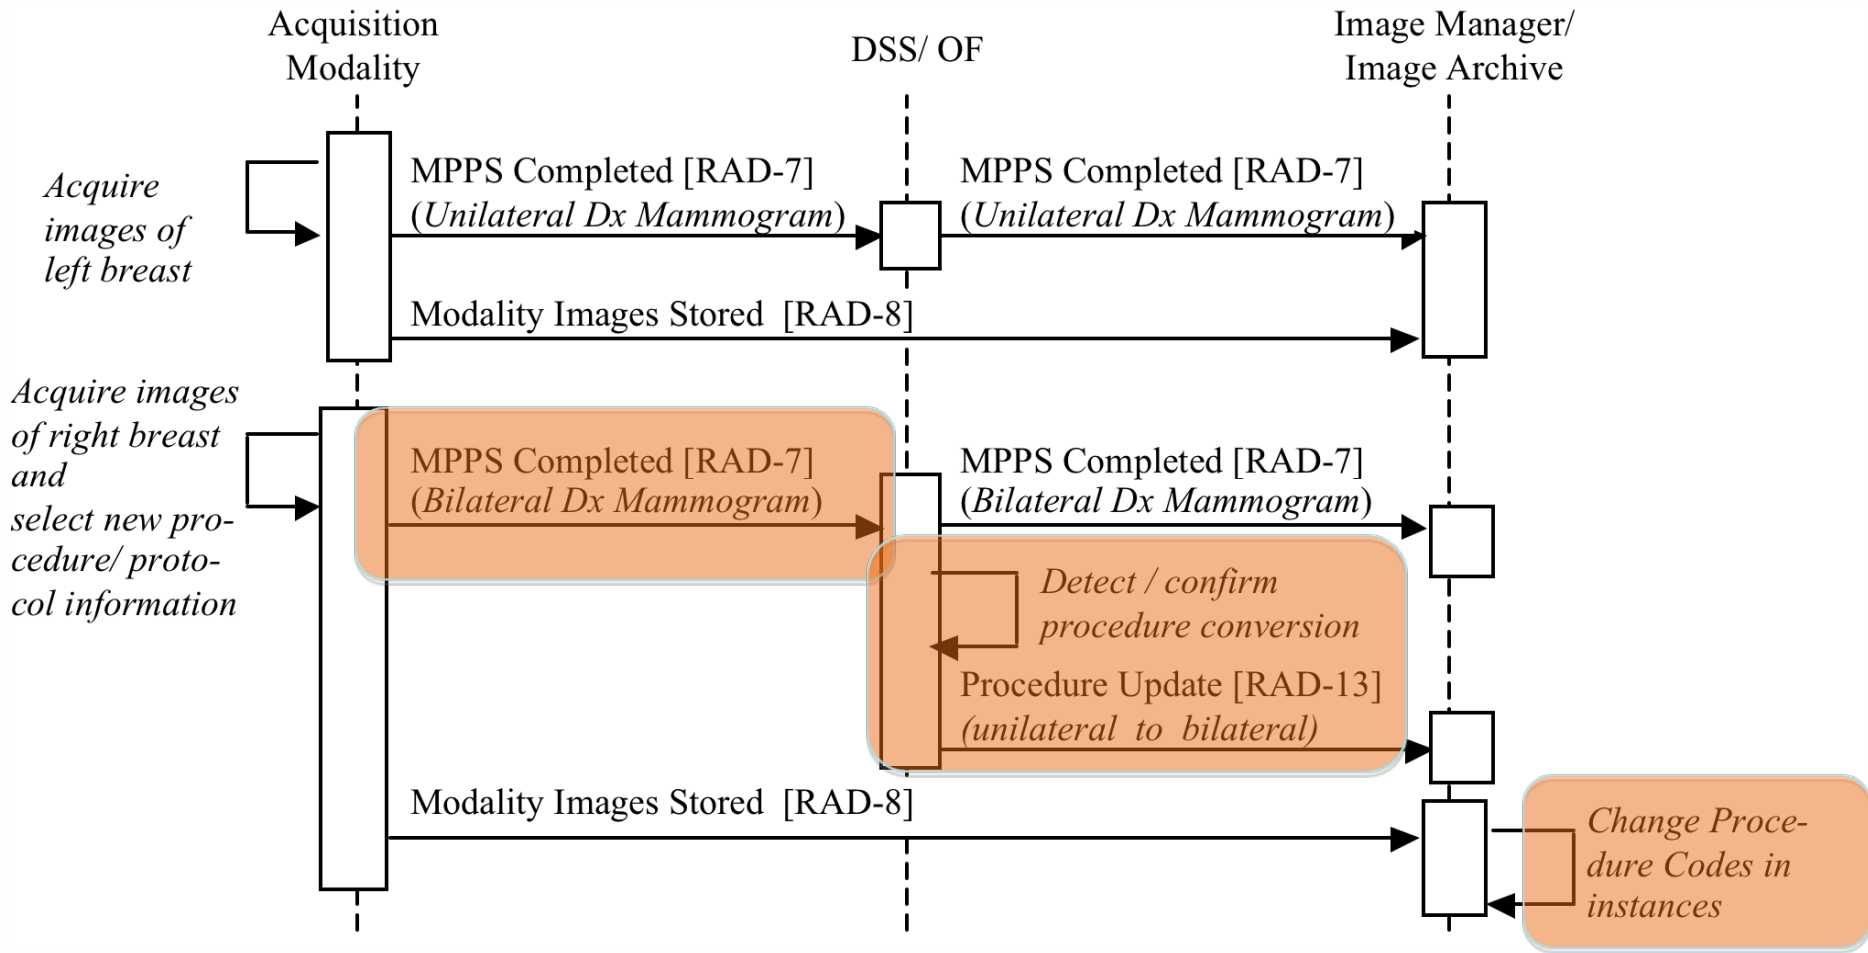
Acquisition Modality

DSS/ OF

Image Manager/ Image Archive

Acquire images of left breast

MPPS Completed [RAD-7] (Unilateral Dx Mammogram)

MPPS Completed [RAD-7] (Unilateral Dx Mammogram)

Modality Images Stored [RAD-8]

Acquire images of right breast and select new procedure/ protocol information

MPPS Completed [RAD-7] (Bilateral Dx Mammogram)

MPPS Completed [RAD-7] (Bilateral Dx Mammogram)

Detect / confirm procedure conversion

Procedure Update [RAD-13] (unilateral to bilateral)

Modality Images Stored [RAD-8]

Change Procedure Codes in instances